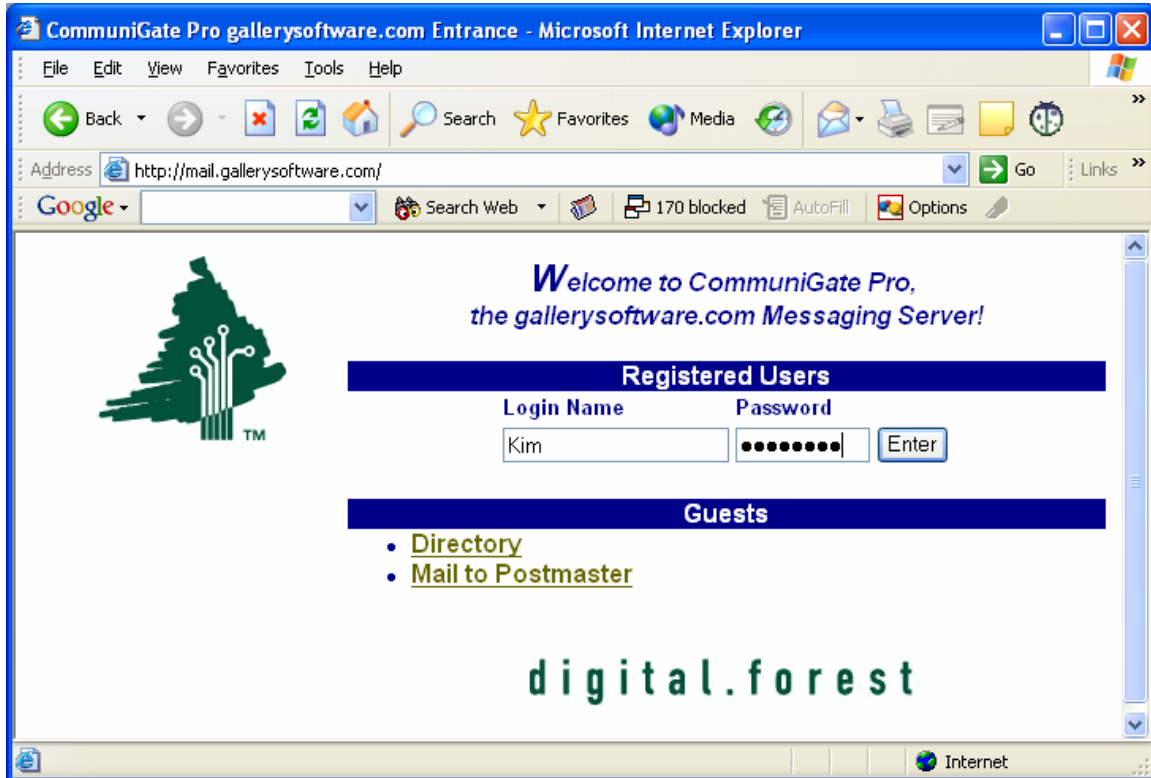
CommuniGate Pro gallerysoftware.com Entrance - Microsoft Internet Explorer

File Edit View Favorites Tools Help

Back Search Favorites Media

Address http://mail.gallerysoftware.com/ Go Links

Google Search Web 170 blocked AutoFill Options

TM

Welcome to CommuniGate Pro, the gallerysoftware.com Messaging Server!

Registered Users

Login Name Password

Kim ●●●●●●●●● Enter

Guests

- Directory
- Mail to Postmaster

digital.forest

Internet